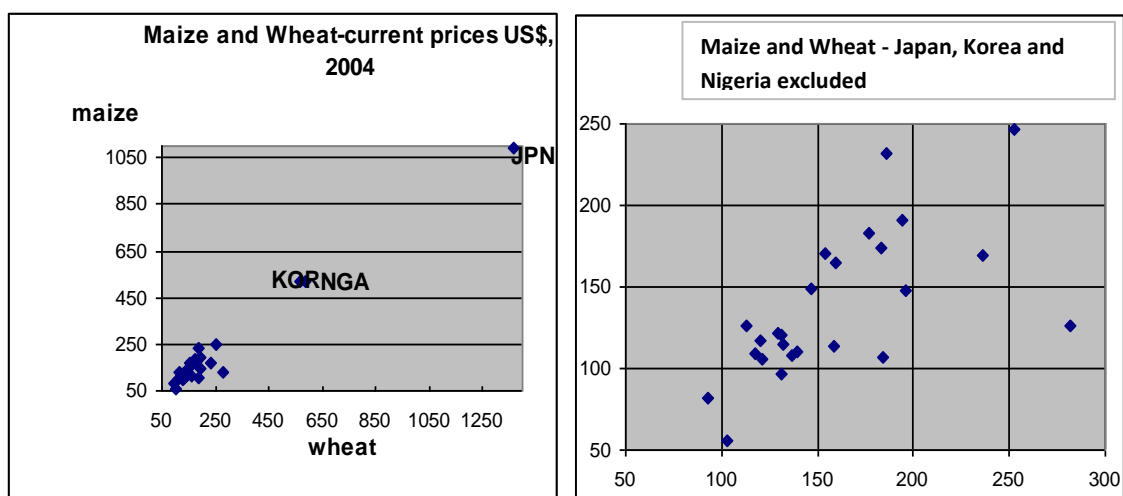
Maize and Wheat-current prices US$, 2004

maize

1050
850
650
450
250
50

JPN
KORNGA

50 250 450 650 850 1050 1250

wheat

Maize and Wheat - Japan, Korea and Nigeria excluded

250
200
150
100
50

50 100 150 200 250 300